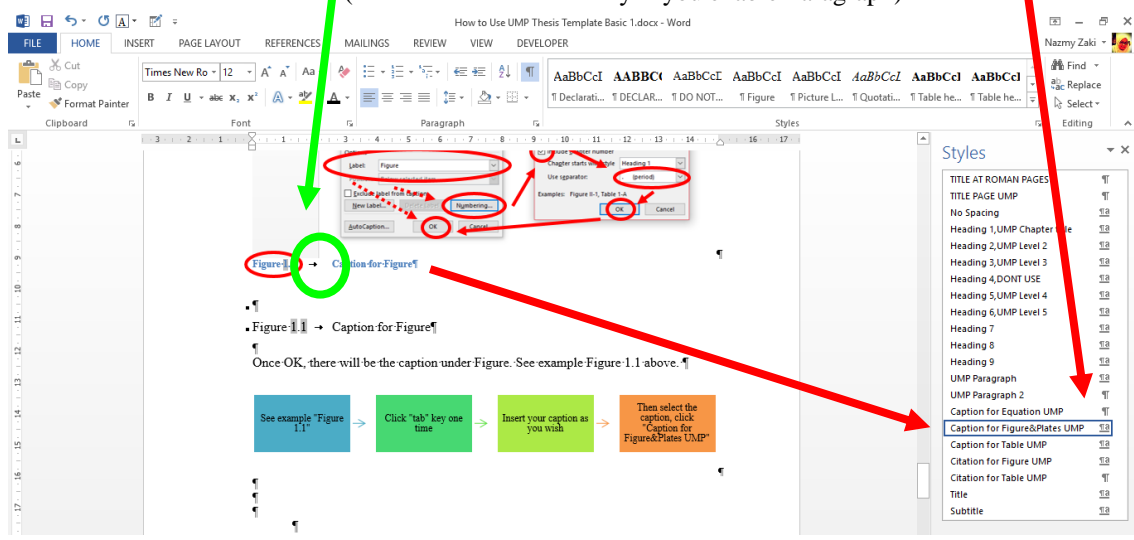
How to Use UMP Thesis Template Basic 1.docx - Word

FILE HOME INSERT PAGE LAYOUT REFERENCES MAILINGS REVIEW VIEW DEVELOPER

Nazmy Zaki

Cut
Copy
Paste
Format Painter
Clipboard

Times New Ro 12
Font

Paragraph

AaBbCcI ¶ Declarati...
AABBC ¶ DECLAR...
AaBbCcI ¶ DO NOT...
AaBbCcI ¶ Figure
AaBbCcI ¶ Picture L...
AaBbCcI ¶ Quotati...
AaBbCcI ¶ Table he...
AaBbCcI ¶ Table he...
Styles

Find
Replace
Select
Editing

Label: Figure
Exclude label from caption
New Label...
Numbering...
AutoCaption...
OK
Cancel

Include chapter number
Chapter starts with style Heading 1
Use separator: (period)
Examples: Figure II-1, Table 1-A
OK
Cancel

Figure 1.1 → Caption for Figure¶

¶
Figure 1.1 → Caption for Figure¶
¶
Once OK, there will be the caption under Figure. See example Figure 1.1 above. ¶

See example "Figure 1.1"

Click "tab" key one time

Insert your caption as you wish

Then select the caption, click "Caption for Figure&Plates UMP"

¶
¶
¶
¶

Styles
TITLE AT ROMAN PAGES
TITLE PAGE UMP
No Spacing
Heading 1,UMP Chapter Title
Heading 2,UMP Level 2
Heading 3,UMP Level 3
Heading 4,DONT USE
Heading 5,UMP Level 4
Heading 6,UMP Level 5
Heading 7
Heading 8
Heading 9
UMP Paragraph
UMP Paragraph 2
Caption for Equation UMP
Caption for Figure&Plates UMP
Caption for Table UMP
Citation for Figure UMP
Citation for Table UMP
Title
Subtitle